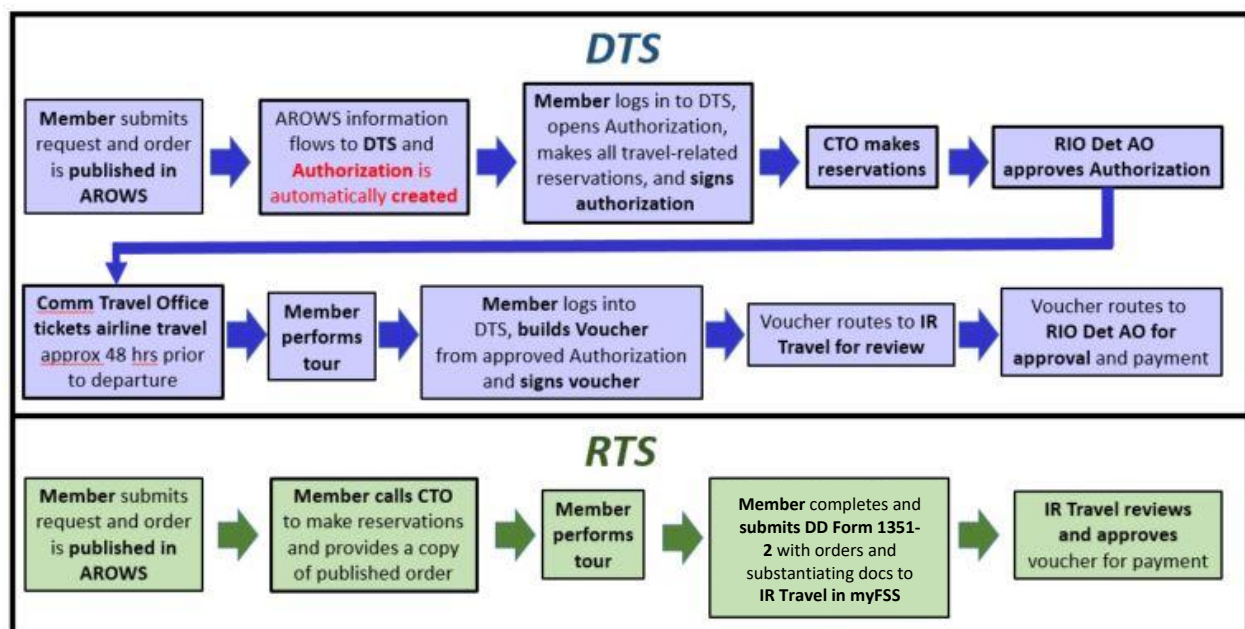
DTS

Member submits request and order is published in AROWS

AROWS information flows to DTS and Authorization is automatically created

Member logs in to DTS, opens Authorization, makes all travel-related reservations, and signs authorization

CTO makes reservations

RIO Det AO approves Authorization

Comm Travel Office tickets airline travel approx 48 hrs prior to departure

Member performs tour

Member logs into DTS, builds Voucher from approved Authorization and signs voucher

Voucher routes to IR Travel for review

Voucher routes to RIO Det AO for approval and payment

RTS

Member submits request and order is published in AROWS

Member calls CTO to make reservations and provides a copy of published order

Member performs tour

Member completes and submits DD Form 1351-2 with orders and substantiating docs to IR Travel in myFSS

IR Travel reviews and approves voucher for payment